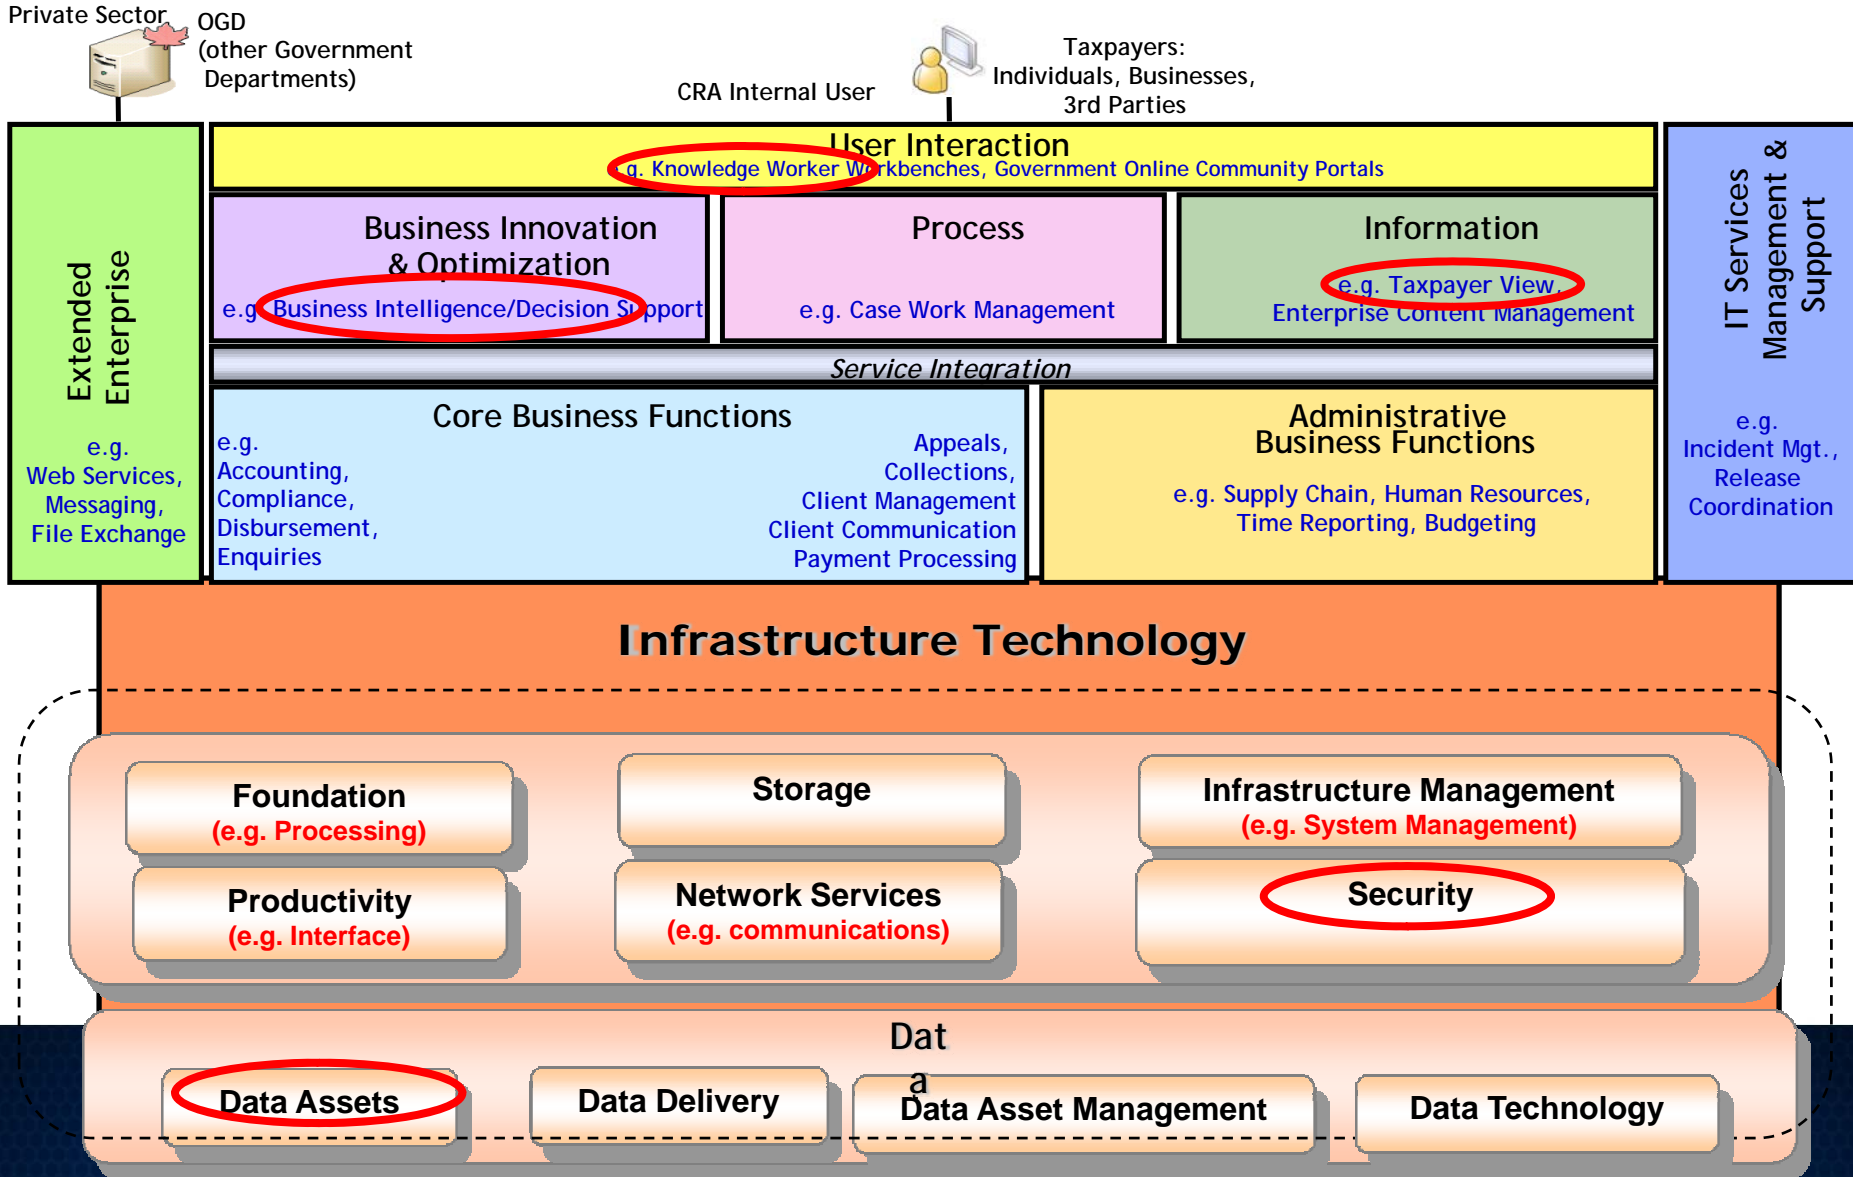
Private Sector

OGD (other Government Departments)

CRA Internal User

Taxpayers: Individuals, Businesses, 3rd Parties

Extended Enterprise

e.g. Web Services, Messaging, File Exchange

User Interaction
e.g. Knowledge Worker Workbenches, Government Online Community Portals

Business Innovation & Optimization
e.g. Business Intelligence/Decision Support

Process
e.g. Case Work Management

Information
e.g. Taxpayer View, Enterprise Content Management

Service Integration

Core Business Functions
e.g. Accounting, Compliance, Disbursement, Enquiries
Appeals, Collections, Client Management Client Communication Payment Processing

Administrative Business Functions
e.g. Supply Chain, Human Resources, Time Reporting, Budgeting

IT Services Management & Support

e.g. Incident Mgt., Release Coordination

Infrastructure Technology

Foundation
(e.g. Processing)

Storage

Infrastructure Management
(e.g. System Management)

Productivity
(e.g. Interface)

Network Services
(e.g. communications)

Security

Dat a

Data Assets

Data Delivery

Data Asset Management

Data Technology